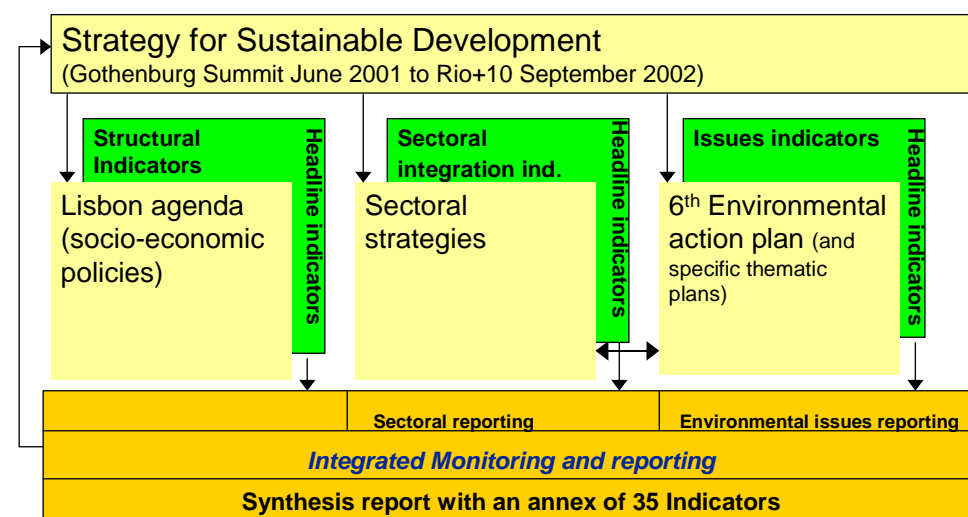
Strategy for Sustainable Development
(Gothenburg Summit June 2001 to Rio+10 September 2002)

Structural Indicators

Headline indicators

Lisbon agenda (socio-economic policies)

Sectoral integration ind.

Headline indicators

Sectoral strategies

Issues indicators

Headline indicators

6th Environmental action plan (and specific thematic plans)

Sectoral reporting

Environmental issues reporting

Integrated Monitoring and reporting

Synthesis report with an annex of 35 Indicators